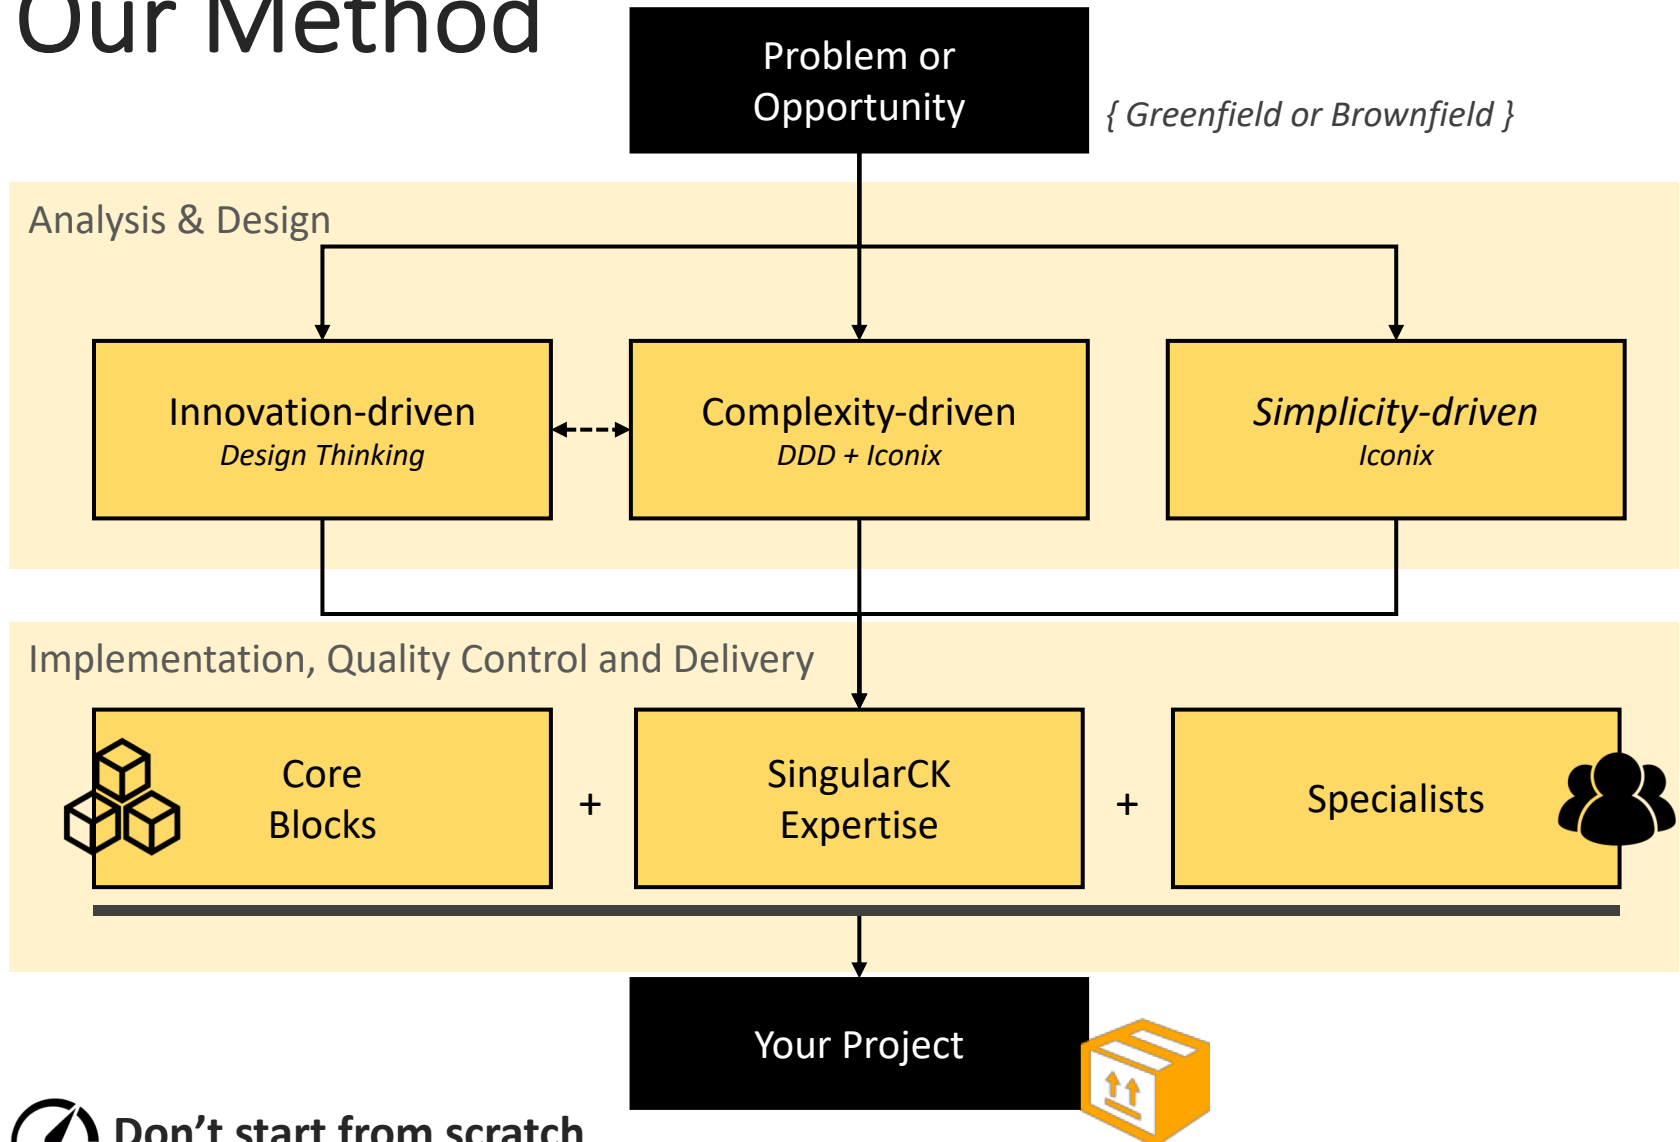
Our Method

Problem or Opportunity

{ Greenfield or Brownfield }

Analysis & Design

Innovation-driven
*Design Thinking*

Complexity-driven
*DDD + Iconix*

*Simplicity-driven*
*Iconix*

Implementation, Quality Control and Delivery

Core Blocks

+

SingularCK Expertise

+

Specialists

Your Project

Don’t start from scratch